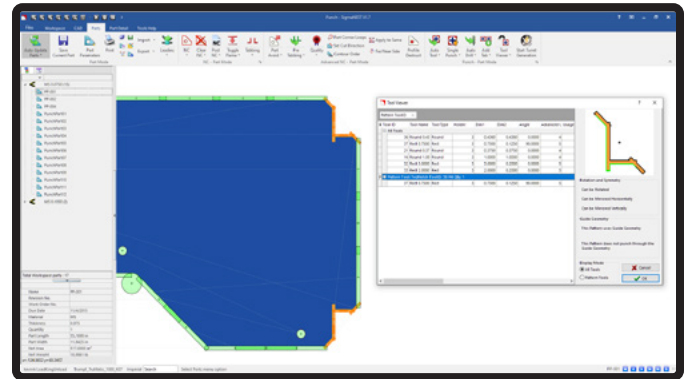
Punch - SigmaNEST X1.7

File Workspace Edit Parts Part Nest Tools Help

Auto Sequence Save Current Part Part Parameters Print Import Export Leadins NC Clear NC Punch NC Toggle Frames Tabbing Punch Around Re Tabbing Quality Mark Corner Loops Set Cut Direction Continue Order Apply to Same Tool New Side Profile Destruct Auto Tool Single Punch Auto Tools Tool Viewer Multi Tool Generator

Part Mode Advanced NC - Punch Mode Punch - Part Mode

Tool Viewer

Pattern Punch

Tool ID Tool Name Tool Type Holder Dim1 Dim2 Angle

All Tools

Round 0.5 Round 0.5000 0.0000

Rect 0.5x1 Rect 0.5000 1.0000 90.0000

Round 0.25 Round 0.2500 0.0000

Round 1.00 Round 1.0000 0.0000

Rect 0.5x2 Rect 0.5000 2.0000

Round 2.00 Round 2.0000 0.0000

Pattern Punch Tool Pattern Punch 0.5X1.0

Rect 0.5x1 Rect 0.5000 1.0000 90.0000

Rotation and Symmetry

Can be Rotated

Can be Mirrored Horizontally

Can be Mirrored Vertically

Guide Geometry

The Pattern uses Guide Geometry

The Pattern does not punch through the Guide Geometry

Display Mode

All Tools

Pattern Tools

Cancel

OK

Total Workspace parts: 11

Name

Revision No.

Work Order No.

Due Date

Material

Thickness

Quantity

Part Length

Part Width

Net Area

Part Weight

Select Parts menu option